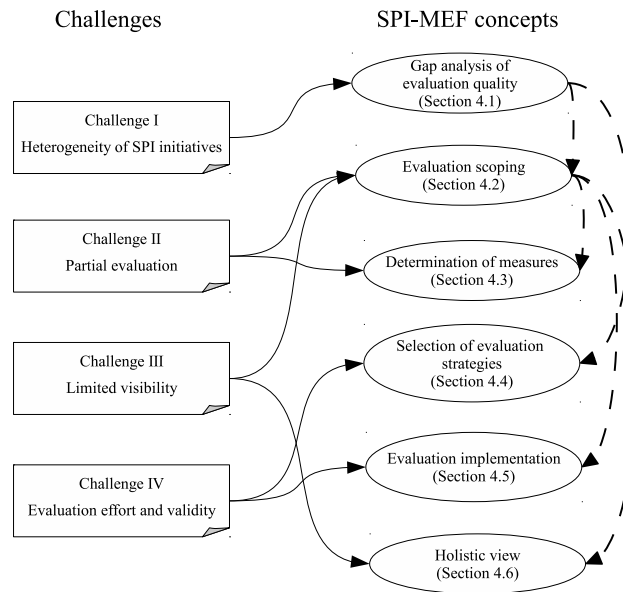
Challenges

SPI-MEF concepts

Challenge I
Heterogeneity of SPI initiatives

Challenge II
Partial evaluation

Challenge III
Limited visibility

Challenge IV
Evaluation effort and validity

Gap analysis of evaluation quality
(Section 4.1)

Evaluation scoping
(Section 4.2)

Determination of measures
(Section 4.3)

Selection of evaluation strategies
(Section 4.4)

Evaluation implementation
(Section 4.5)

Holistic view
(Section 4.6)